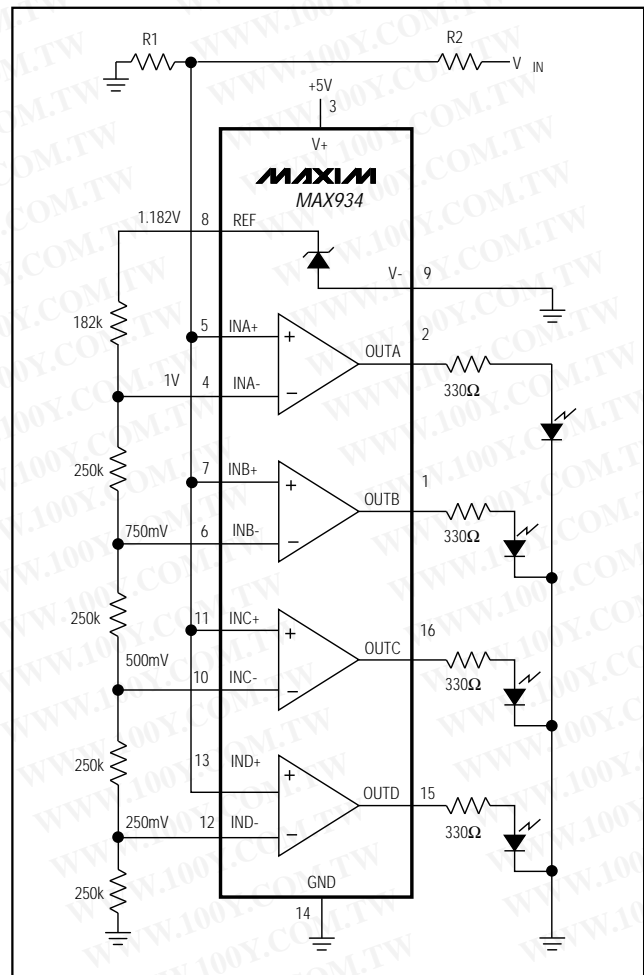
R1

R2

V IN

+5V

3

V+

MAXIM

MAX934

1.182V

8

REF

V-

9

182k

5

INA+

+

OUTA

2

1V

4

INA-

−

330Ω

250k

7

INB+

+

OUTB

1

750mV

6

INB-

−

330Ω

250k

11

INC+

+

OUTC

16

500mV

10

INC-

−

330Ω

250k

13

IND+

+

OUTD

15

250mV

12

IND-

−

330Ω

250k

GND

14

WWW.100Y.COM.TW